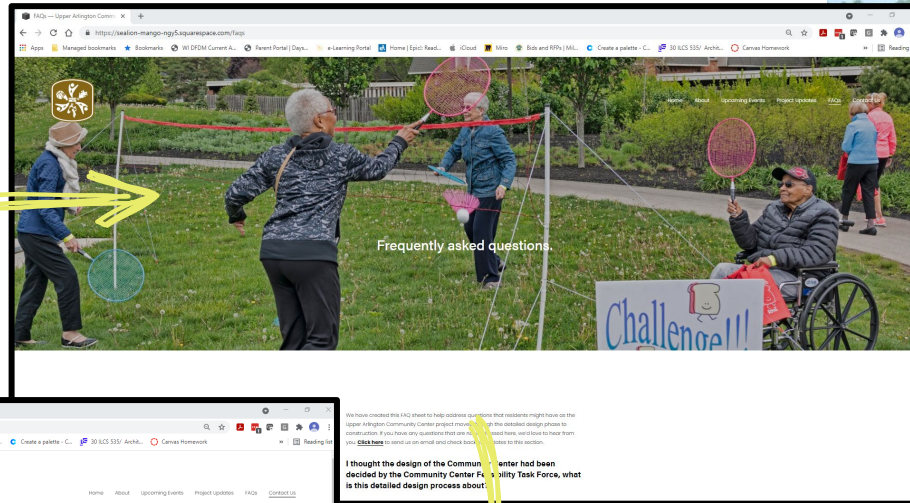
FAQs — Upper Arlington Comm ×
https://sealion-mango-ngy5.squarespace.com/faqs
Apps Managed bookmarks Bookmarks WI DPDM Current A... Parent Portal | Days... e-Learning Portal Home | Epic!: Read... iCloud Miro Bids and RFPs | Mil... Create a palette - C... 30 ILCS 535/ Archit... Canvas Homework Reading list

Home About Upcoming Events Project Updates FAQs Contact Us

Frequently asked questions.

Challenge!!

We have created this FAQ sheet to help address questions that residents might have as the Upper Arlington Community Center project moves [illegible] this detailed design phase to construction. If you have any questions that are n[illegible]ssed here, we'd love to hear from you. Click here to send us an email and check back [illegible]dates to this section.

I thought the design of the Community Center had been decided by the Community Center Fe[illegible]bility Task Force, what is this detailed design process about?

Create a palette - C... 30 ILCS 535/ Archit... Canvas Homework Reading list

Home About Upcoming Events Project Updates FAQs Contact Us